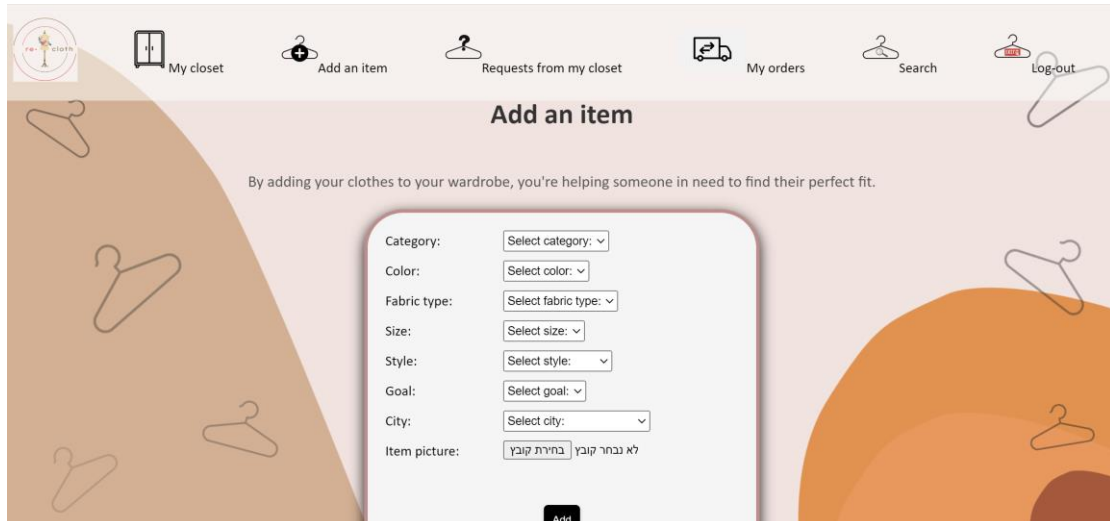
re-cloth

My closet

Add an item

Requests from my closet

My orders

Search

Log-out

Add an item

By adding your clothes to your wardrobe, you're helping someone in need to find their perfect fit.

Category: Select category:
Color: Select color:
Fabric type: Select fabric type:
Size: Select size:
Style: Select style:
Goal: Select goal:
City: Select city:
Item picture: בחירת קובץ לא נבחר קובץ

Add